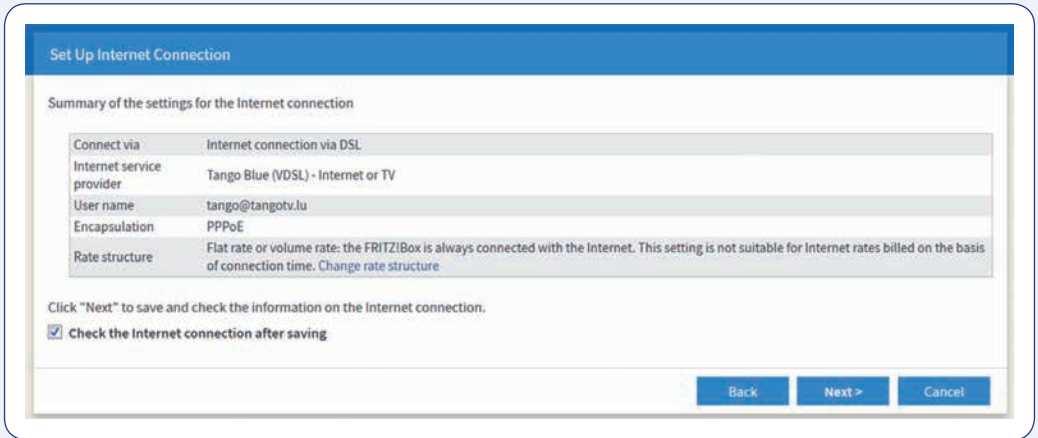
Set Up Internet Connection

Summary of the settings for the Internet connection

| | |
|---|---|
| Connect via | Internet connection via DSL |
| Internet service provider | Tango Blue (VDSL) - Internet or TV |
| User name | tango@tangotv.lu |
| Encapsulation | PPPoE |
| Rate structure | Flat rate or volume rate: the FRITZ!Box is always connected with the Internet. This setting is not suitable for Internet rates billed on the basis of connection time. Change rate structure |

Click "Next" to save and check the information on the Internet connection.

☑ Check the Internet connection after saving

Back | Next > | Cancel